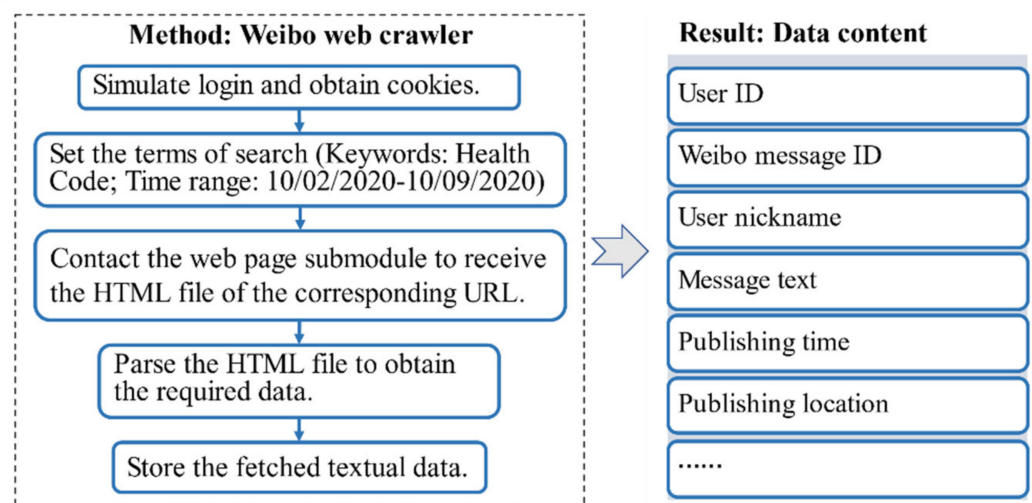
Method: Weibo web crawler

Simulate login and obtain cookies.

Set the terms of search (Keywords: Health Code; Time range: 10/02/2020-10/09/2020)

Contact the web page submodule to receive the HTML file of the corresponding URL.

Parse the HTML file to obtain the required data.

Store the fetched textual data.

Result: Data content

User ID

Weibo message ID

User nickname

Message text

Publishing time

Publishing location

......